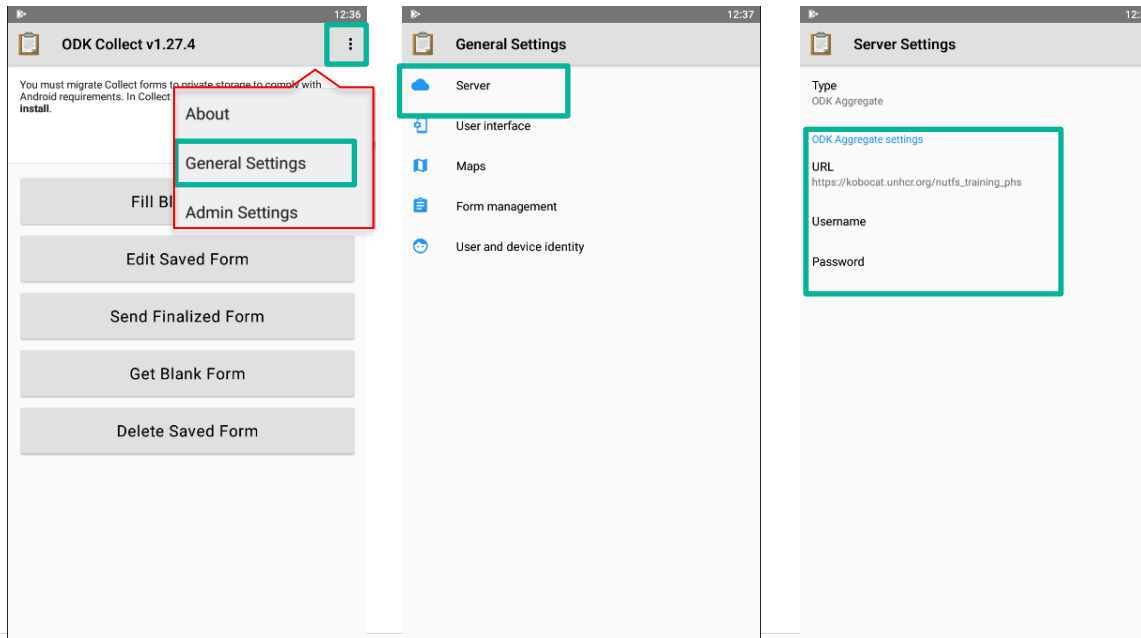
12:36

ODK Collect v1.27.4

You must migrate Collect forms to private storage to comply with Android requirements. In Collect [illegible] install.

About

General Settings

Admin Settings

Fill Bl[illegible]

Edit Saved Form

Send Finalized Form

Get Blank Form

Delete Saved Form

12:37

General Settings

Server

User interface

Maps

Form management

User and device identity

12:3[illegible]

Server Settings

Type
ODK Aggregate

ODK Aggregate settings

URL
https://kobocat.unhcr.org/nutfs_training_phs

Username

Password